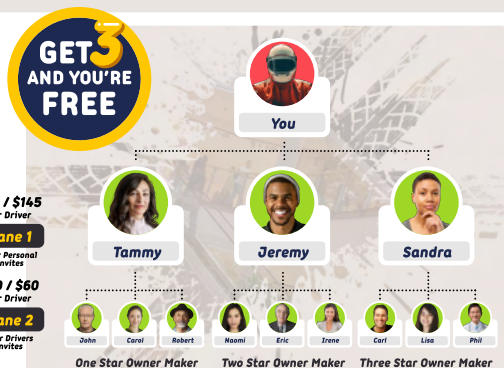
GET 3 AND YOU'RE FREE

You

/ $145
r Driver
ane 1
r Personal
nvites

Tammy
Jeremy
Sandra

0 / $60
r Driver
ane 2
r Drivers
nvites

John
Carol
Robert
Naomi
Eric
Irene
Carl
Lisa
Phil

One Star Owner Maker
Two Star Owner Maker
Three Star Owner Maker